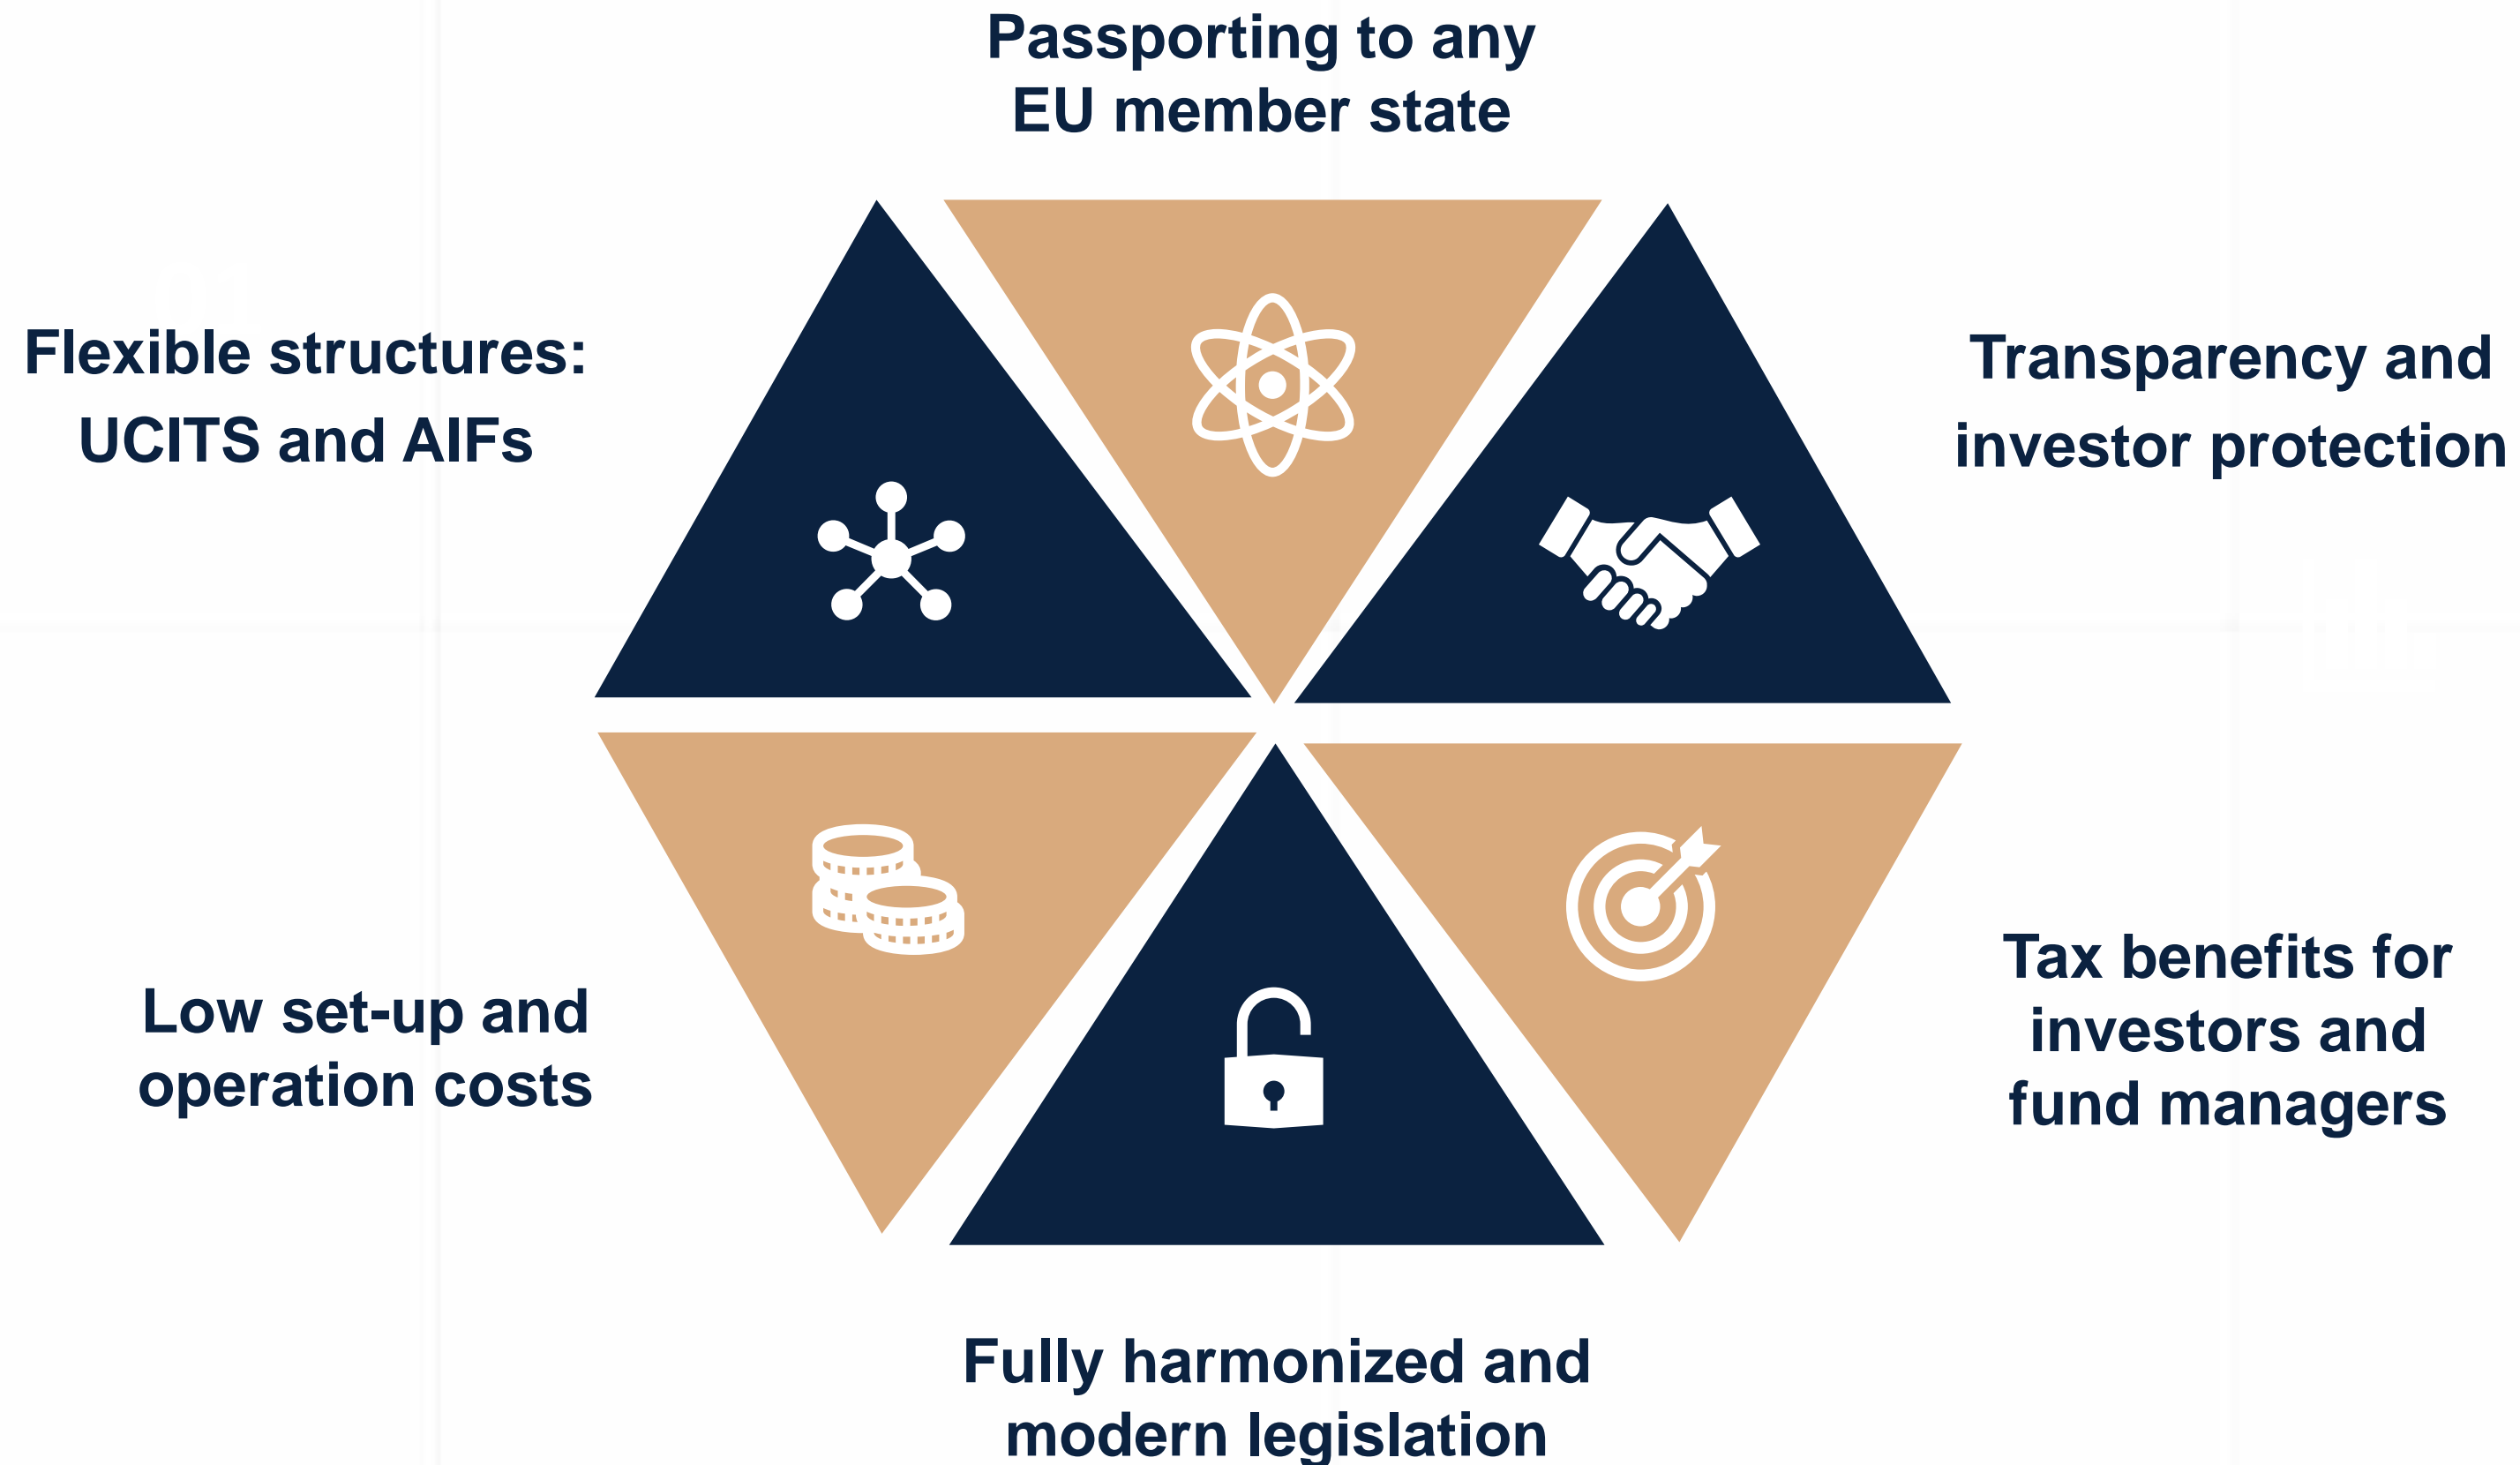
Passporting to any EU member state

Flexible structures: UCITS and AIFs

Transparency and investor protection

Low set-up and operation costs

Tax benefits for investors and fund managers

Fully harmonized and modern legislation